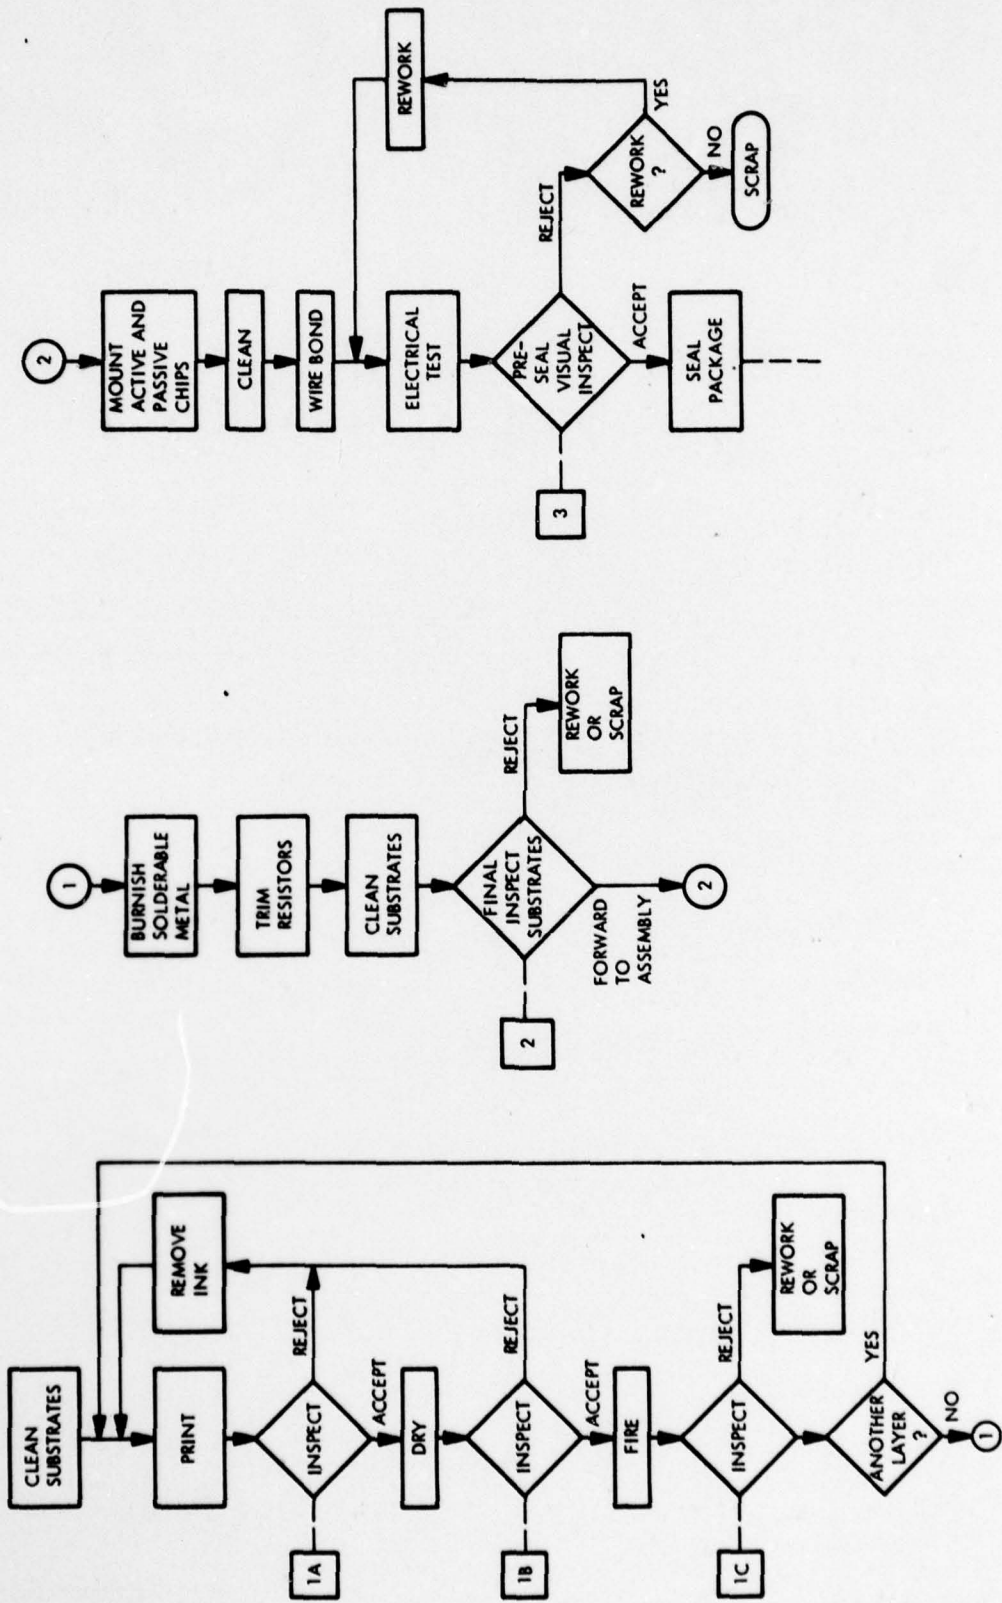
CLEAN SUBSTRATES

PRINT

REMOVE INK

INSPECT

REJECT

ACCEPT

1A

DRY

INSPECT

REJECT

ACCEPT

1B

FIRE

INSPECT

REJECT

REWORK OR SCRAP

1C

ANOTHER LAYER ?

YES

NO

1

1

BURNISH SOLDERABLE METAL

TRIM RESISTORS

CLEAN SUBSTRATES

FINAL INSPECT SUBSTRATES

REJECT

REWORK OR SCRAP

2

FORWARD TO ASSEMBLY

2

2

MOUNT ACTIVE AND PASSIVE CHIPS

CLEAN

WIRE BOND

ELECTRICAL TEST

REWORK

PRE-SEAL VISUAL INSPECT

REJECT

REWORK ?

YES

NO

SCRAP

ACCEPT

3

SEAL PACKAGE